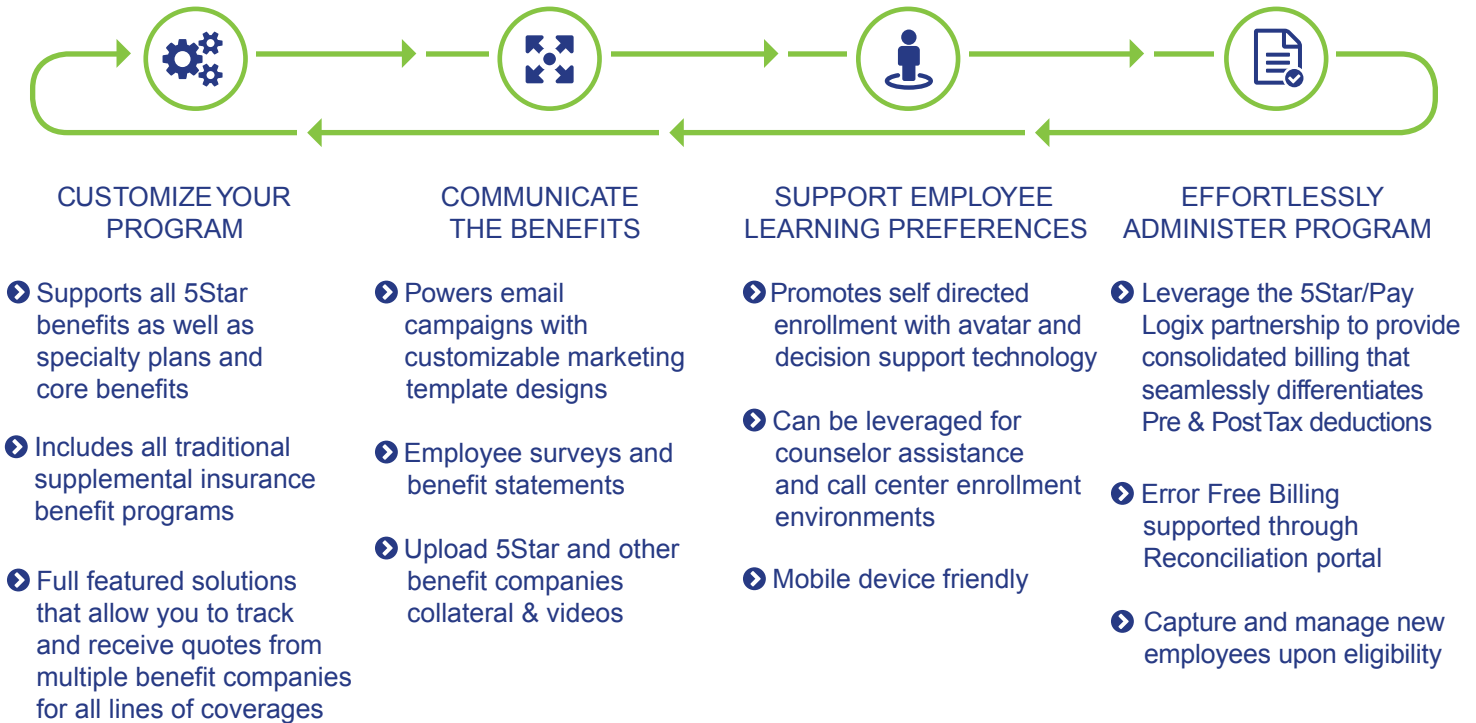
CUSTOMIZE YOUR PROGRAM

Supports all 5Star benefits as well as specialty plans and core benefits

Includes all traditional supplemental insurance benefit programs

Full featured solutions that allow you to track and receive quotes from multiple benefit companies for all lines of coverages

COMMUNICATE THE BENEFITS

Powers email campaigns with customizable marketing template designs

Employee surveys and benefit statements

Upload 5Star and other benefit companies collateral & videos

SUPPORT EMPLOYEE LEARNING PREFERENCES

Promotes self directed enrollment with avatar and decision support technology

Can be leveraged for counselor assistance and call center enrollment environments

Mobile device friendly

EFFORTLESSLY ADMINISTER PROGRAM

Leverage the 5Star/Pay Logix partnership to provide consolidated billing that seamlessly differentiates Pre & PostTax deductions

Error Free Billing supported through Reconciliation portal

Capture and manage new employees upon eligibility